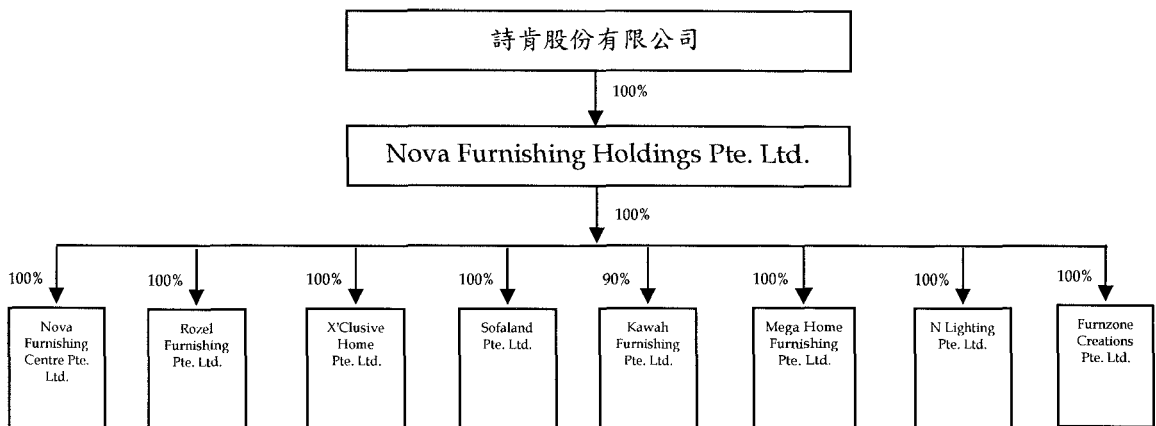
詩肯股份有限公司

100%

Nova Furnishing Holdings Pte. Ltd.

100%

100%

Nova Furnishing Centre Pte. Ltd.

100%

Rozel Furnishing Pte. Ltd.

100%

X'Clusive Home Pte. Ltd.

100%

Sofaland Pte. Ltd.

90%

Kawah Furnishing Pte. Ltd.

100%

Mega Home Furnishing Pte. Ltd.

100%

N Lighting Pte. Ltd.

100%

Furnzone Creations Pte. Ltd.